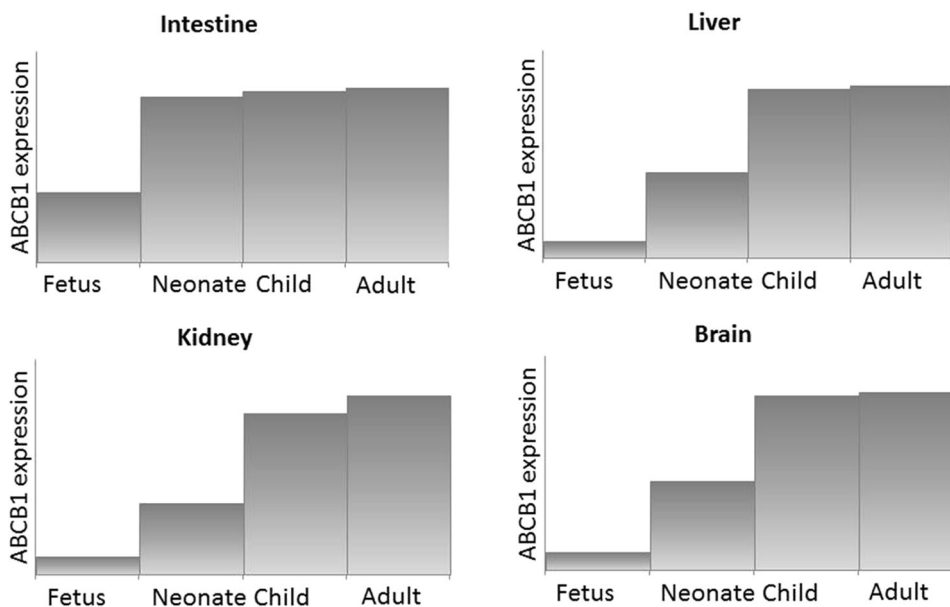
Intestine

ABCB1 expression

Fetus Neonate Child Adult

Liver

ABCB1 expression

Fetus Neonate Child Adult

Kidney

ABCB1 expression

Fetus Neonate Child Adult

Brain

ABCB1 expression

Fetus Neonate Child Adult